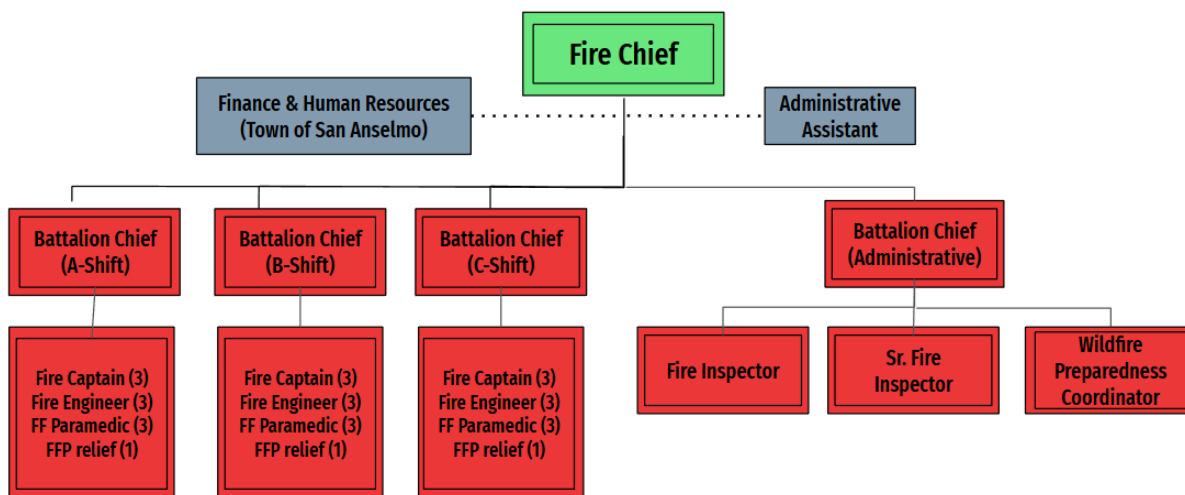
Fire Chief

Finance & Human Resources (Town of San Anselmo)

Administrative Assistant

Battalion Chief (A-Shift)

Battalion Chief (B-Shift)

Battalion Chief (C-Shift)

Battalion Chief (Administrative)

Fire Captain (3)
Fire Engineer (3)
FF Paramedic (3)
FFP relief (1)

Fire Captain (3)
Fire Engineer (3)
FF Paramedic (3)
FFP relief (1)

Fire Captain (3)
Fire Engineer (3)
FF Paramedic (3)
FFP relief (1)

Fire Inspector

Sr. Fire Inspector

Wildfire Preparedness Coordinator